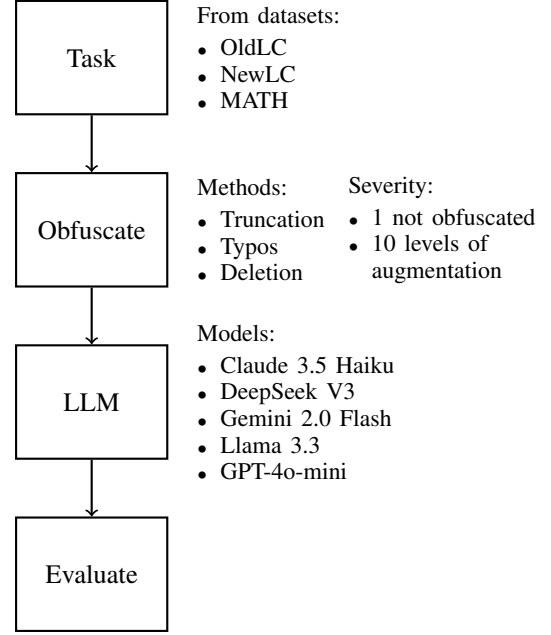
Task

From datasets:
- OldLC
- NewLC
- MATH

Obfuscate

Methods:
- Truncation
- Typos
- Deletion

Severity:
- 1 not obfuscated
- 10 levels of augmentation

LLM

Models:
- Claude 3.5 Haiku
- DeepSeek V3
- Gemini 2.0 Flash
- Llama 3.3
- GPT-4o-mini

Evaluate